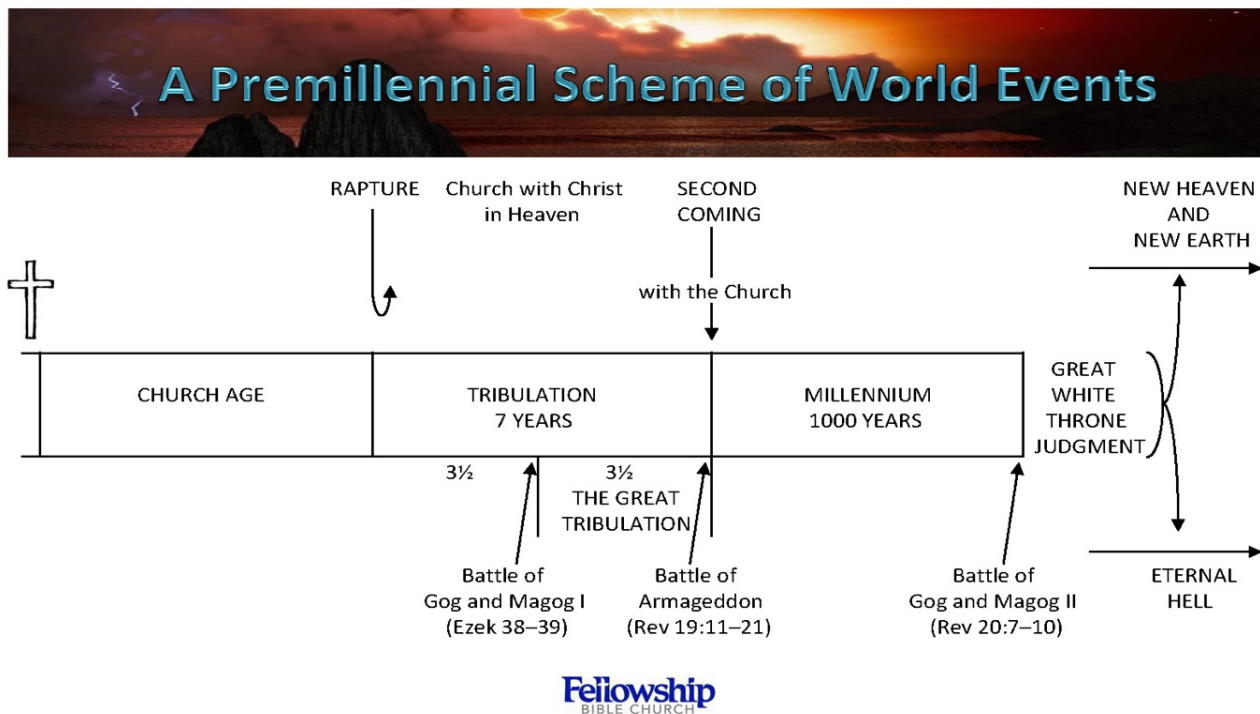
A Premillennial Scheme of World Events

RAPTURE

Church with Christ in Heaven

SECOND COMING

with the Church

NEW HEAVEN AND NEW EARTH

CHURCH AGE

TRIBULATION 7 YEARS

MILLENNIUM 1000 YEARS

GREAT WHITE THRONE JUDGMENT

3½

3½ THE GREAT TRIBULATION

Battle of Gog and Magog I (Ezek 38–39)

Battle of Armageddon (Rev 19:11–21)

Battle of Gog and Magog II (Rev 20:7–10)

ETERNAL HELL

Fellowship BIBLE CHURCH